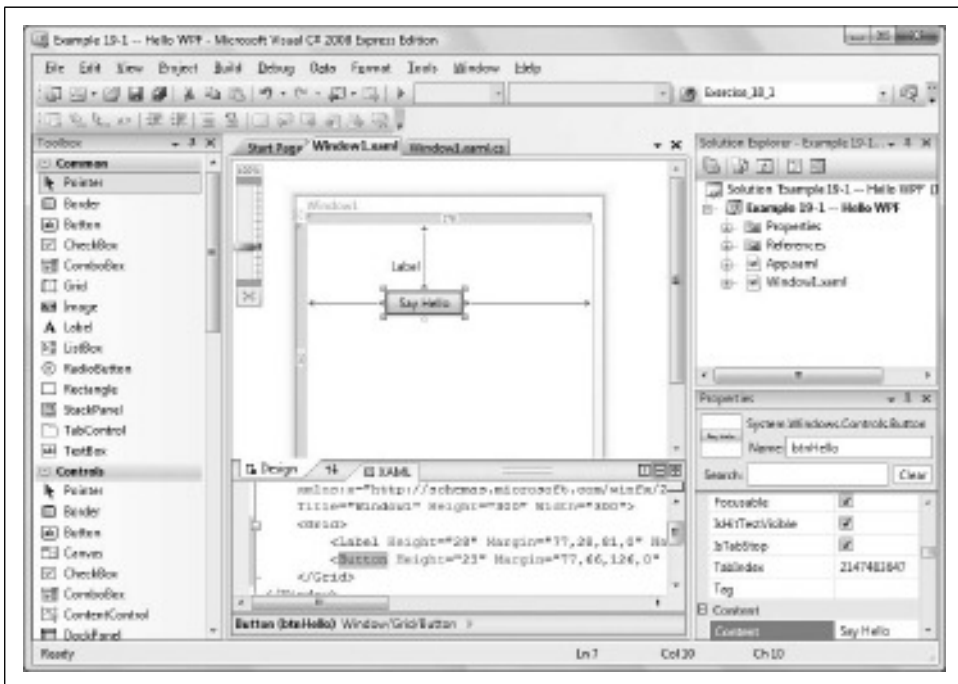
Example 19-1 -- Hello WPF - Microsoft Visual C# 2008 Express Edition

File Edit View Project Build Debug Data Format Tools Window Help

Exercise_19_1

Toolbox
Common
Pointer
Border
Button
CheckBox
ComboBox
Grid
Image
Label
ListBox
RadioButton
Rectangle
StackPanel
TabControl
TextBox
Controls
Pointer
Border
Button
Canvas
CheckBox
ComboBox
ContentControl
DockPanel

Start Page Window1.xaml Window1.xaml.cs

100%

Window1

Label

Say Hello

Design XAML

xmlns:x="http://schemas.microsoft.com/winfx/2
Title="Window1" Height="300" Width="300">
<Grid>
<Label Height="28" Margin="77,28,81,0" Na
<Button Height="23" Margin="77,66,126,0"
</Grid>

Button (btnHello) Window/Grid/Button

Solution Explorer - Example 19-1...
Solution 'Example 19-1 -- Hello WPF' (1
Example 19-1 -- Hello WPF
Properties
References
App.xaml
Window1.xaml

Properties
System.Windows.Controls.Button
Name btnHello
Search: Clear

| | |
|---|---|
| Focusable | ☑ |
| IsHitTestVisible | ☑ |
| IsTabStop | ☑ |
| TabIndex | 2147483647 |
| Tag | |
| Content | |
| Content | Say Hello |

Ready Ln 7 Col 30 Ch 10